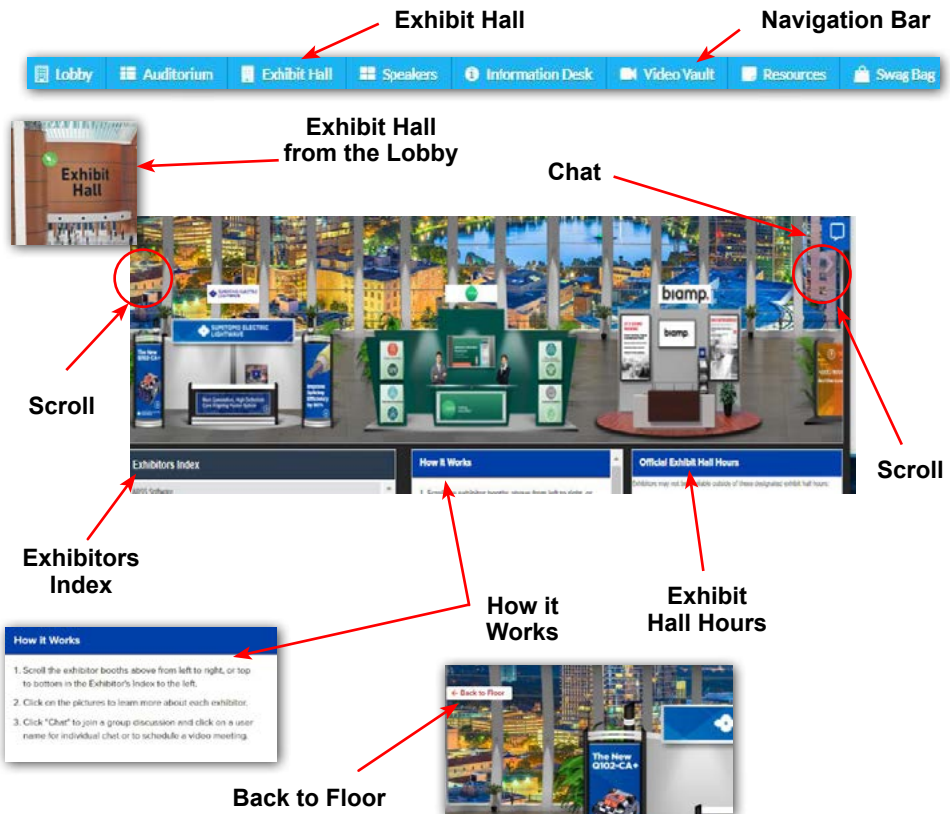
Exhibit Hall

Navigation Bar

Lobby | Auditorium | Exhibit Hall | Speakers | Information Desk | Video Vault | Resources | Swag Bag

Exhibit Hall

Exhibit Hall from the Lobby

Chat

SUMITOMO ELECTRIC LIGHTWAVE

biamp.

biamp

The New Q102-CA+

Scroll

Scroll

Exhibitors Index

How it Works

1. Scroll the exhibitor booths above from left to right, or

Official Exhibit Hall Hours

Exhibitors may not be available outside of these designated exhibit hall hours.

Exhibitors Index

How it Works

Exhibit Hall Hours

How it Works

1. Scroll the exhibitor booths above from left to right, or top to bottom in the Exhibitor's Index to the left.

2. Click on the pictures to learn more about each exhibitor.

3. Click "Chat" to join a group discussion and click on a user name for individual chat or to schedule a video meeting.

← Back to Floor

The New Q102-CA+

Back to Floor